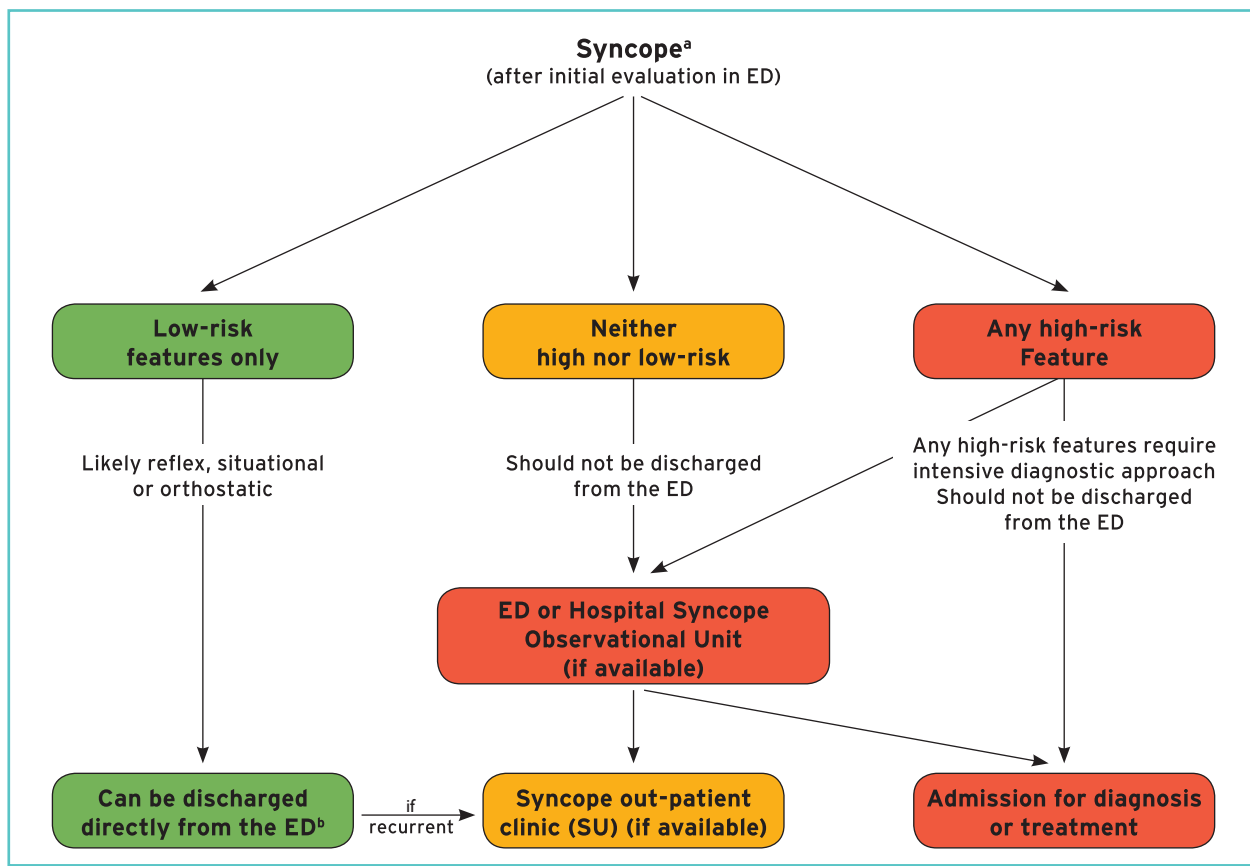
Syncope$^{a}$
(after initial evaluation in ED)

Low-risk features only

Neither high nor low-risk

Any high-risk Feature

Likely reflex, situational or orthostatic

Should not be discharged from the ED

Any high-risk features require intensive diagnostic approach
Should not be discharged from the ED

ED or Hospital Syncope Observational Unit (if available)

Can be discharged directly from the ED$^{b}$

if recurrent

Syncope out-patient clinic (SU) (if available)

Admission for diagnosis or treatment